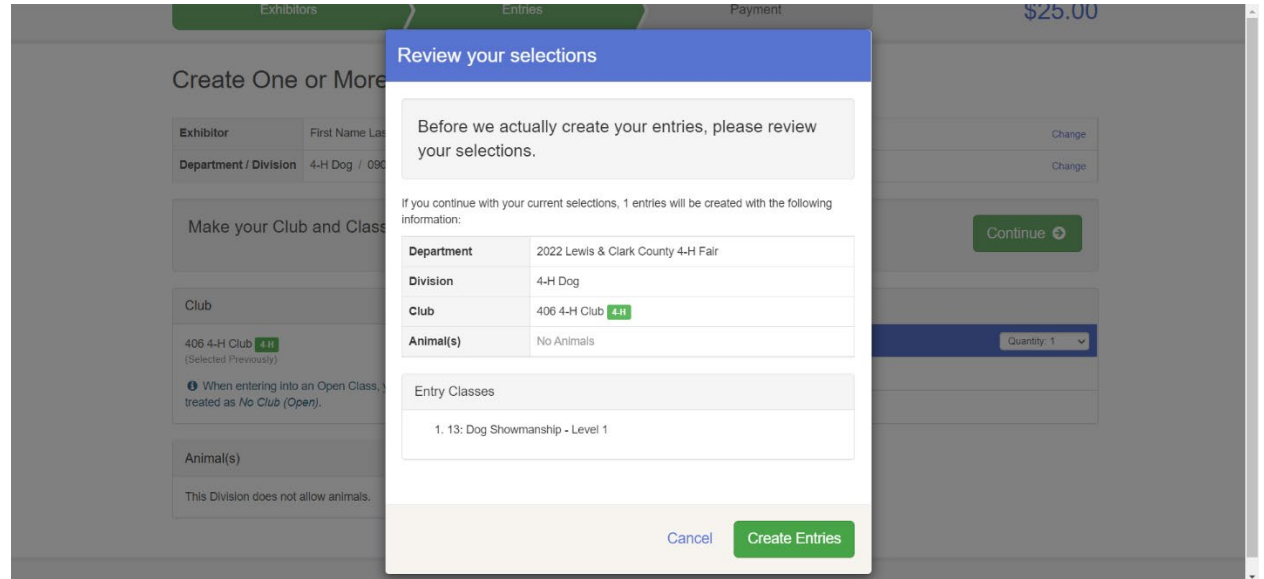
Exhibitors
Entries
Payment
$25.00

Create One or More

| Exhibitor | First Name Las | Change |
|---|---|---|
| Department / Division | 4-H Dog / 090 | Change |

Make your Club and Class

Continue

Club

406 4-H Club 4-H
(Selected Previously)

When entering into an Open Class, y treated as No Club (Open).

Quantity: 1

Animal(s)

This Division does not allow animals.

Review your selections

Before we actually create your entries, please review your selections.

If you continue with your current selections, 1 entries will be created with the following information:

| Department | 2022 Lewis & Clark County 4-H Fair |
|---|---|
| Division | 4-H Dog |
| Club | 406 4-H Club 4-H |
| Animal(s) | No Animals |

Entry Classes

1. 13: Dog Showmanship - Level 1

Cancel
Create Entries